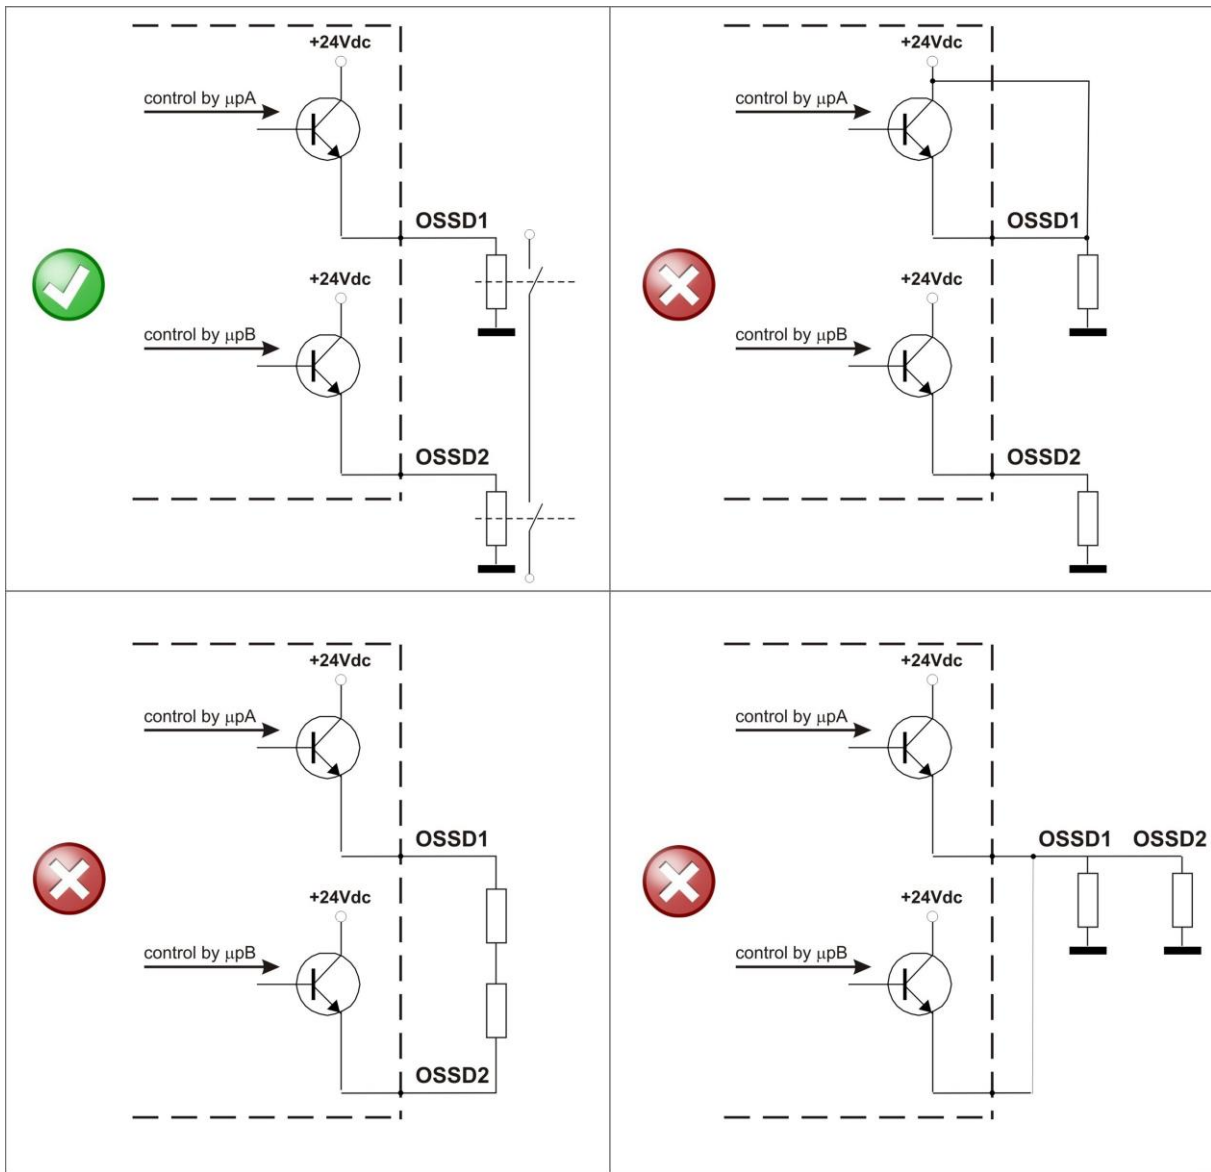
+24Vdc
control by µpA
OSSD1
+24Vdc
control by µpB
OSSD2

+24Vdc
control by µpA
OSSD1
+24Vdc
control by µpB
OSSD2

+24Vdc
control by µpA
OSSD1
+24Vdc
control by µpB
OSSD2

+24Vdc
control by µpA
OSSD1 OSSD2
+24Vdc
control by µpB